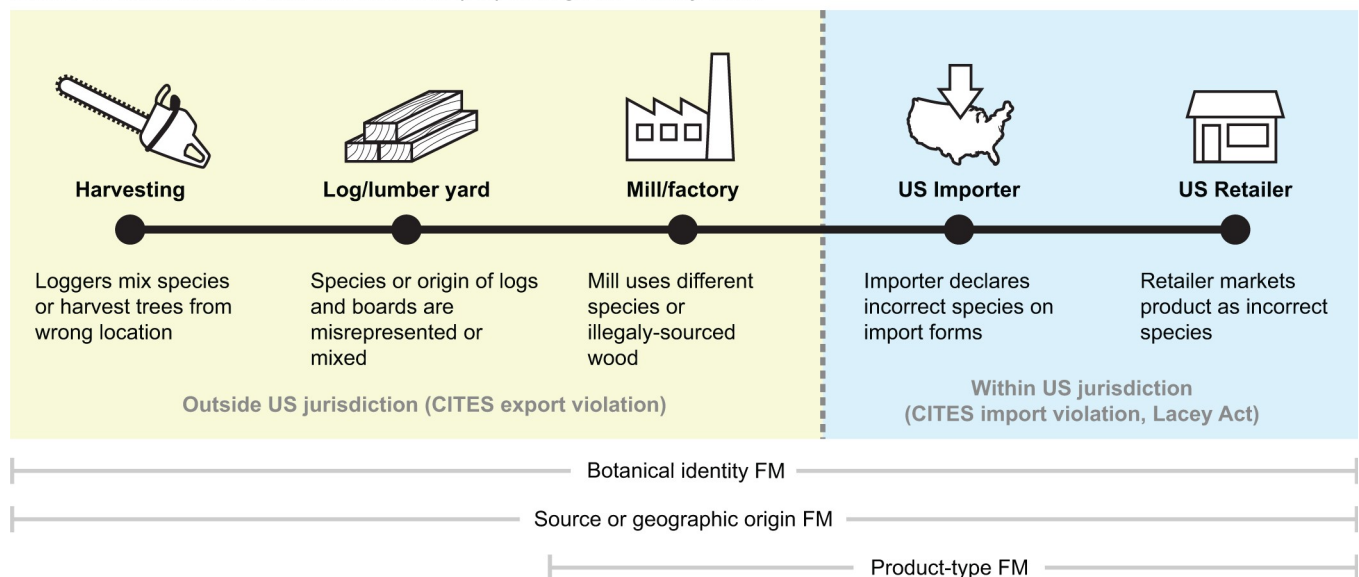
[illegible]

Harvesting

Loggers mix species or harvest trees from wrong location

Log/lumber yard

Species or origin of logs and boards are misrepresented or mixed

Mill/factory

Mill uses different species or illegaly-sourced wood

Outside US jurisdiction (CITES export violation)

US Importer

Importer declares incorrect species on import forms

US Retailer

Retailer markets product as incorrect species

Within US jurisdiction (CITES import violation, Lacey Act)

Botanical identity FM

Source or geographic origin FM

Product-type FM